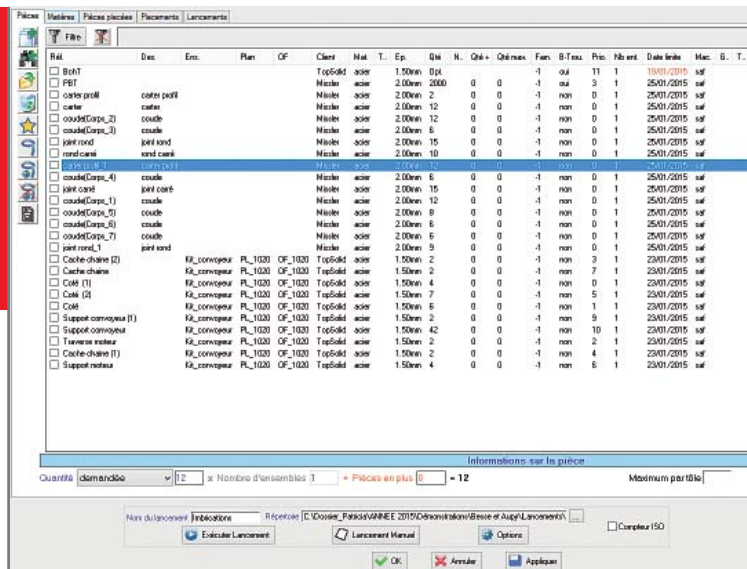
Pièces | Matières | Pièces placées | Placements | Lancements

Filtre

| Réf. | Des. | Ens. | Plan | OF | Client | Mat. | T.. | Ep. | Qté | N.. | Qté + | Qté max | Fam. | B-Trou | Prio. | Nb ent. | Date limite | Mac. | G.. | T.. |
|---|---|---|---|---|---|---|---|---|---|---|---|---|---|---|---|---|---|---|---|---|
| BohT | | | | | TopSolid | acier | | 1.50mm | Opt. | | | | -1 | oui | 11 | 1 | 19/01/2015 | saf | | |
| PBT | | | | | Missler | acier | | 2.00mm | 2000 | | 0 | 0 | -1 | oui | 3 | 1 | 25/01/2015 | saf | | |
| carter profil | carter profil | | | | Missler | acier | | 2.00mm | 2 | | 0 | 0 | -1 | non | 0 | 1 | 25/01/2015 | saf | | |
| carter | carter | | | | Missler | acier | | 2.00mm | 12 | | 0 | 0 | -1 | non | 0 | 1 | 25/01/2015 | saf | | |
| coude(Corps_2) | coude | | | | Missler | acier | | 2.00mm | 12 | | 0 | 0 | -1 | non | 0 | 1 | 25/01/2015 | saf | | |
| coude(Corps_3) | coude | | | | Missler | acier | | 2.00mm | 6 | | 0 | 0 | -1 | non | 0 | 1 | 25/01/2015 | saf | | |
| joint rond | joint rond | | | | Missler | acier | | 2.00mm | 15 | | 0 | 0 | -1 | non | 0 | 1 | 25/01/2015 | saf | | |
| rond carré | rond carré | | | | Missler | acier | | 2.00mm | 10 | | 0 | 0 | -1 | non | 0 | 1 | 25/01/2015 | saf | | |
| Carter profil_1 | carter profil | | | | Missler | acier | | 2.00mm | 12 | | 0 | 0 | -1 | non | 0 | 1 | 25/01/2015 | saf | | |
| coude(Corps_4) | coude | | | | Missler | acier | | 2.00mm | 6 | | 0 | 0 | -1 | non | 0 | 1 | 25/01/2015 | saf | | |
| joint carré | joint carré | | | | Missler | acier | | 2.00mm | 15 | | 0 | 0 | -1 | non | 0 | 1 | 25/01/2015 | saf | | |
| coude(Corps_1) | coude | | | | Missler | acier | | 2.00mm | 12 | | 0 | 0 | -1 | non | 0 | 1 | 25/01/2015 | saf | | |
| coude(Corps_5) | coude | | | | Missler | acier | | 2.00mm | 8 | | 0 | 0 | -1 | non | 0 | 1 | 25/01/2015 | saf | | |
| coude(Corps_6) | coude | | | | Missler | acier | | 2.00mm | 6 | | 0 | 0 | -1 | non | 0 | 1 | 25/01/2015 | saf | | |
| coude(Corps_7) | coude | | | | Missler | acier | | 2.00mm | 6 | | 0 | 0 | -1 | non | 0 | 1 | 25/01/2015 | saf | | |
| joint rond_1 | joint rond | | | | Missler | acier | | 2.00mm | 9 | | 0 | 0 | -1 | non | 0 | 1 | 25/01/2015 | saf | | |
| Cache chaine (2) | | Kit_convoyeur | PL_1020 | OF_1020 | TopSolid | acier | | 1.50mm | 2 | | 0 | 0 | -1 | non | 3 | 1 | 23/01/2015 | saf | | |
| Cache chaine | | Kit_convoyeur | PL_1020 | OF_1020 | TopSolid | acier | | 1.50mm | 2 | | 0 | 0 | -1 | non | 7 | 1 | 23/01/2015 | saf | | |
| Coté (1) | | Kit_convoyeur | PL_1020 | OF_1020 | TopSolid | acier | | 1.50mm | 4 | | 0 | 0 | -1 | non | 0 | 1 | 23/01/2015 | saf | | |
| Coté (2) | | Kit_convoyeur | PL_1020 | OF_1020 | TopSolid | acier | | 1.50mm | 7 | | 0 | 0 | -1 | non | 5 | 1 | 23/01/2015 | saf | | |
| Coté | | Kit_convoyeur | PL_1020 | OF_1020 | TopSolid | acier | | 1.50mm | 6 | | 0 | 0 | -1 | non | 1 | 1 | 23/01/2015 | saf | | |
| Support convoyeur (1) | | Kit_convoyeur | PL_1020 | OF_1020 | TopSolid | acier | | 1.50mm | 2 | | 0 | 0 | -1 | non | 9 | 1 | 23/01/2015 | saf | | |
| Support convoyeur | | Kit_convoyeur | PL_1020 | OF_1020 | TopSolid | acier | | 1.50mm | 42 | | 0 | 0 | -1 | non | 10 | 1 | 23/01/2015 | saf | | |
| Traverse moteur | | Kit_convoyeur | PL_1020 | OF_1020 | TopSolid | acier | | 1.50mm | 2 | | 0 | 0 | -1 | non | 2 | 1 | 23/01/2015 | saf | | |
| Cache chaine (1) | | Kit_convoyeur | PL_1020 | OF_1020 | TopSolid | acier | | 1.50mm | 2 | | 0 | 0 | -1 | non | 4 | 1 | 23/01/2015 | saf | | |
| Support moteur | | Kit_convoyeur | PL_1020 | OF_1020 | TopSolid | acier | | 1.50mm | 4 | | 0 | 0 | -1 | non | 6 | 1 | 23/01/2015 | saf | | |

Informations sur la pièce

Quantité demandée 12 x Nombre d'ensembles 1 + Pièces en plus 0 = 12 Maximum par tôle

Nom du lancement Imbrications Répertoire C:\Dossier_Patricia\ANNEE 2015\Démonstrations\Besse et Aupy\Lancements\ ... Compteur ISO

Exécuter Lancement Lancement Manuel Options

OK Annuler Appliquer